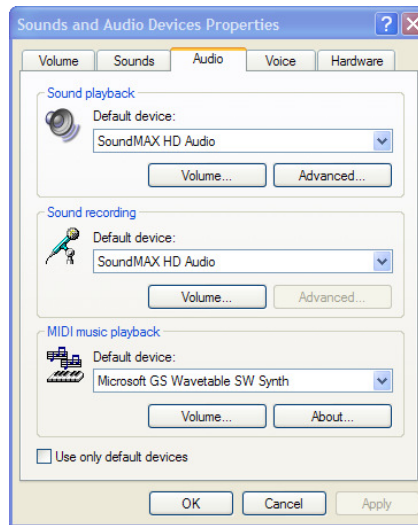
Sounds and Audio Devices Properties

?

Volume

Sounds

Audio

Voice

Hardware

Sound playback

Default device:

SoundMAX HD Audio

Volume...

Advanced...

Sound recording

Default device:

SoundMAX HD Audio

Volume...

Advanced...

MIDI music playback

Default device:

Microsoft GS Wavetable SW Synth

Volume...

About...

Use only default devices

OK

Cancel

Apply